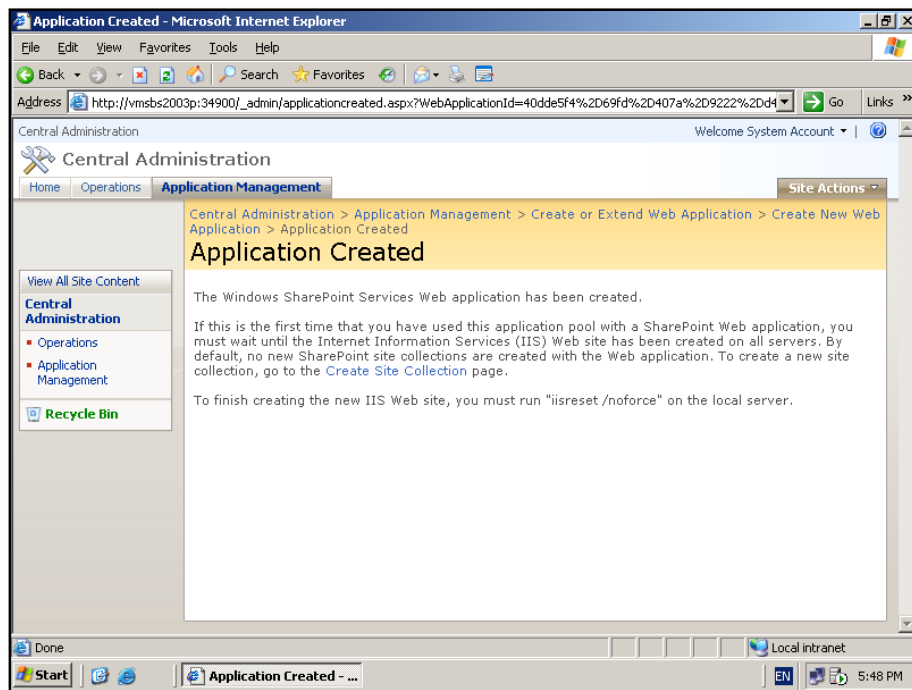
Application Created - Microsoft Internet Explorer

File Edit View Favorites Tools Help

Back Search Favorites

Address http://vmsbs2003p:34900/_admin/applicationcreated.aspx?WebApplicationId=40dde5f4%2D69fd%2D407a%2D9222%2Dd4 Go Links

Central Administration

Welcome System Account

Central Administration

Home Operations Application Management

Site Actions

Central Administration > Application Management > Create or Extend Web Application > Create New Web Application > Application Created

Application Created

View All Site Content

Central Administration

Operations

Application Management

Recycle Bin

The Windows SharePoint Services Web application has been created.

If this is the first time that you have used this application pool with a SharePoint Web application, you must wait until the Internet Information Services (IIS) Web site has been created on all servers. By default, no new SharePoint site collections are created with the Web application. To create a new site collection, go to the Create Site Collection page.

To finish creating the new IIS Web site, you must run "iisreset /noforce" on the local server.

Done

Local intranet

Start

Application Created - ...

EN

5:48 PM